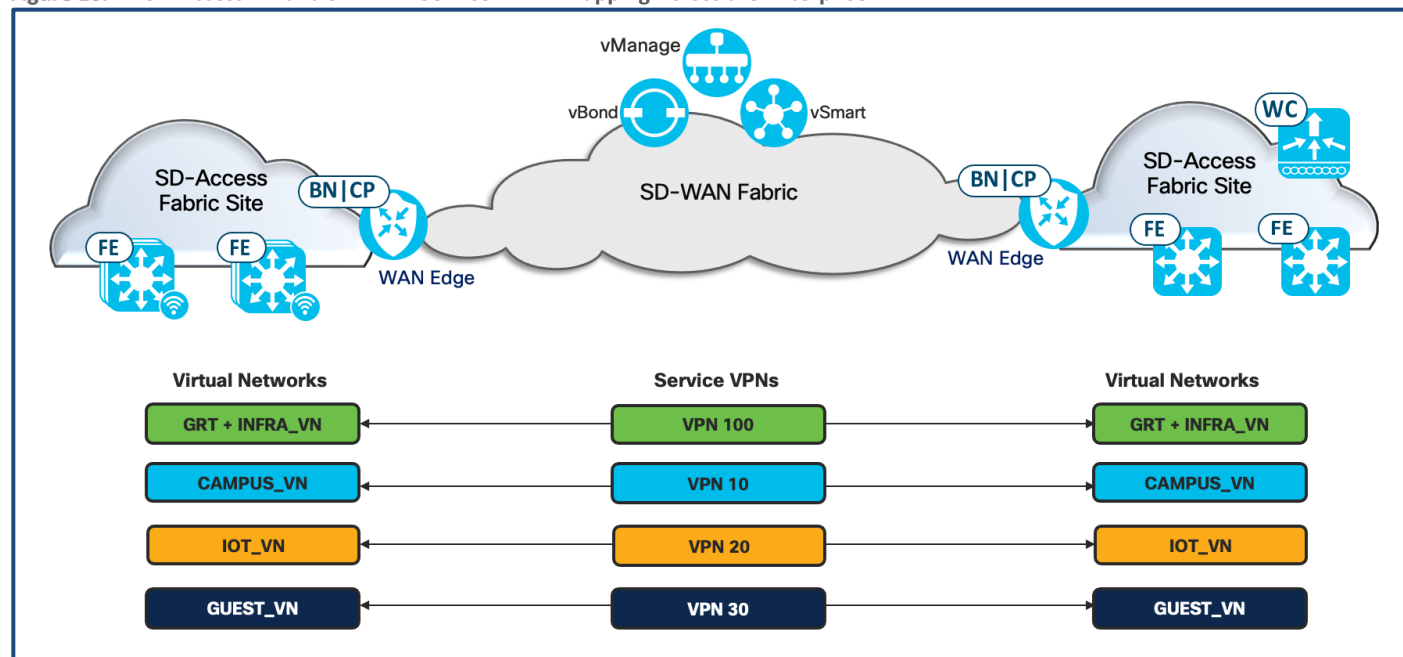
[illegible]

vManage
vBond
vSmart
SD-WAN Fabric
SD-Access Fabric Site
BN|CP
FE
FE
WAN Edge
BN|CP
WAN Edge
WC
SD-Access Fabric Site
FE
FE

Virtual Networks
Service VPNs
Virtual Networks

| Virtual Networks | Service VPNs | Virtual Networks |
|---|---|---|
| GRT + INFRA_VN | VPN 100 | GRT + INFRA_VN |
| CAMPUS_VN | VPN 10 | CAMPUS_VN |
| IOT_VN | VPN 20 | IOT_VN |
| GUEST_VN | VPN 30 | GUEST_VN |